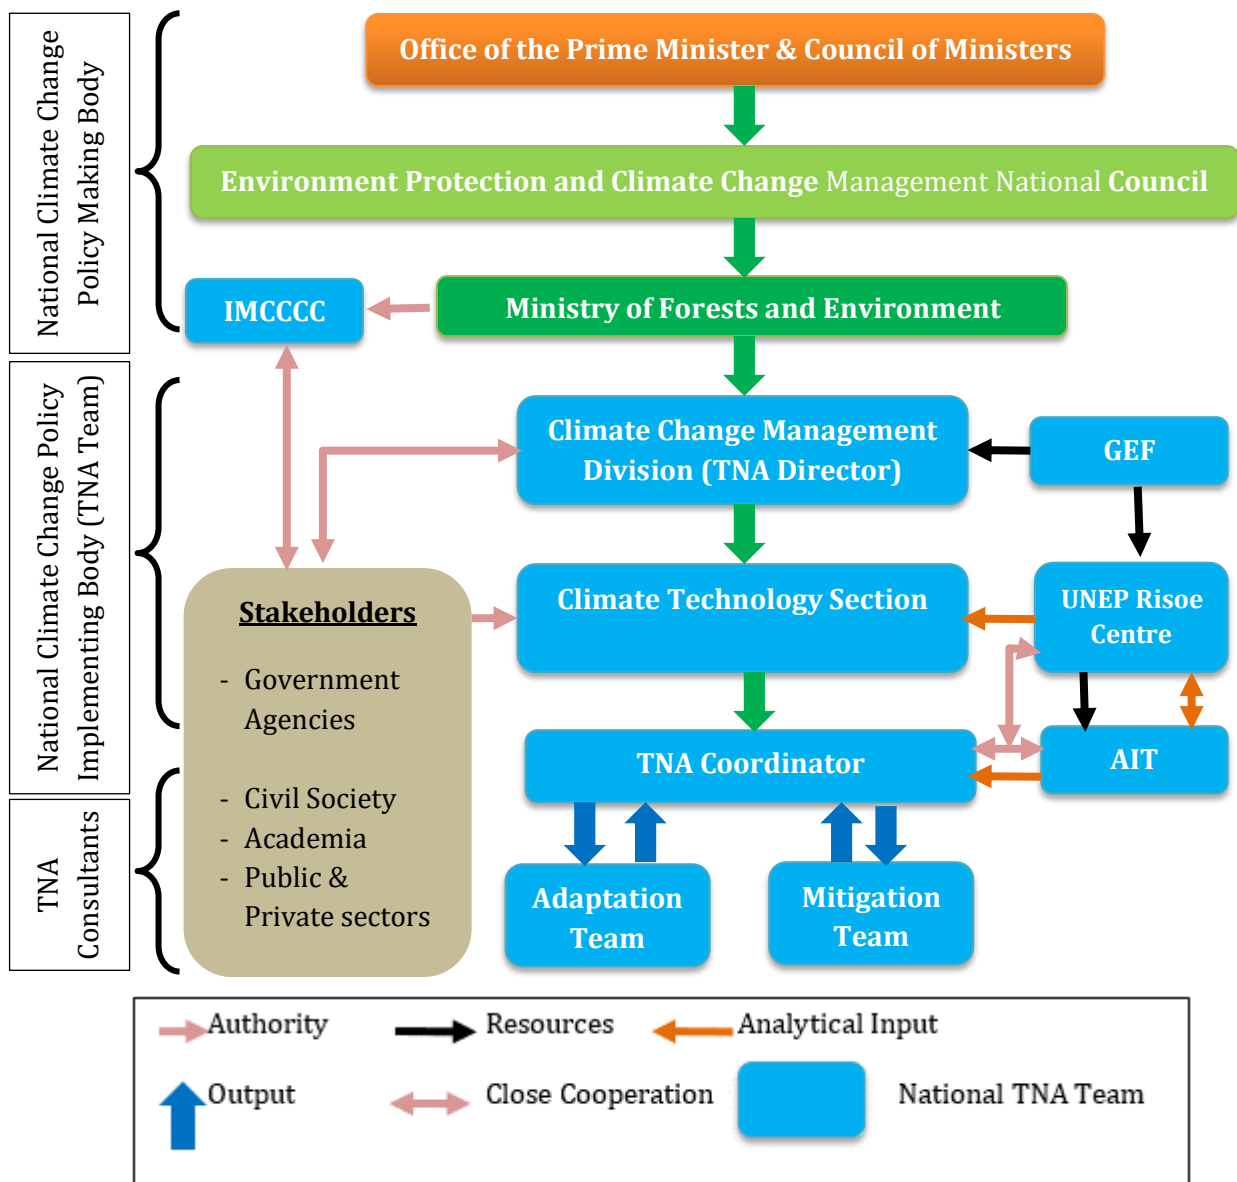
National Climate Change Policy Making Body

National Climate Change Policy Implementing Body (TNA Team)

TNA Consultants

Office of the Prime Minister & Council of Ministers

Environment Protection and Climate Change Management National Council

IMCCCC

Ministry of Forests and Environment

Climate Change Management Division (TNA Director)

GEF

Stakeholders

- Government Agencies

- Civil Society
- Academia
- Public & Private sectors

Climate Technology Section

UNEP Risoe Centre

TNA Coordinator

AIT

Adaptation Team

Mitigation Team

Authority

Resources

Analytical Input

Output

Close Cooperation

National TNA Team